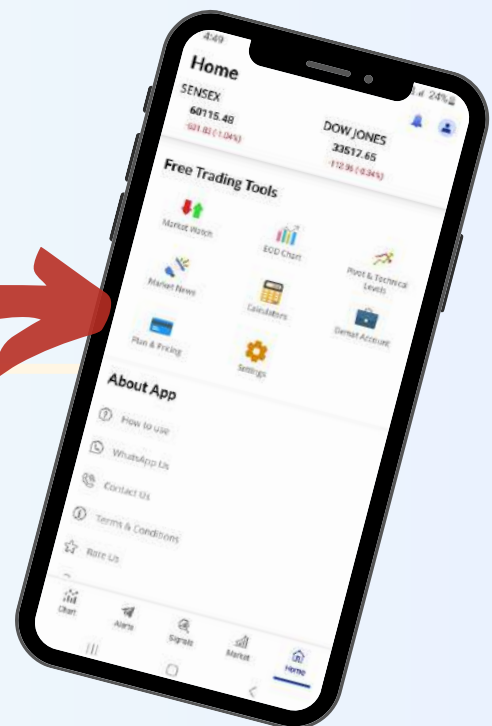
4:49

24%

Home

SENSEX
60115.48
-501.83 (-1.04%)

DOW JONES
33517.65
-112.96 (-0.34%)

Free Trading Tools

Market Watch

EOD Chart

Pivot & Technical Levels

Market News

Calculators

Demat Account

Plan & Pricing

Settings

About App

How to use

WhatsApp Us

Contact Us

Terms & Conditions

Rate Us

Chart

Alerts

Signals

Market

Home